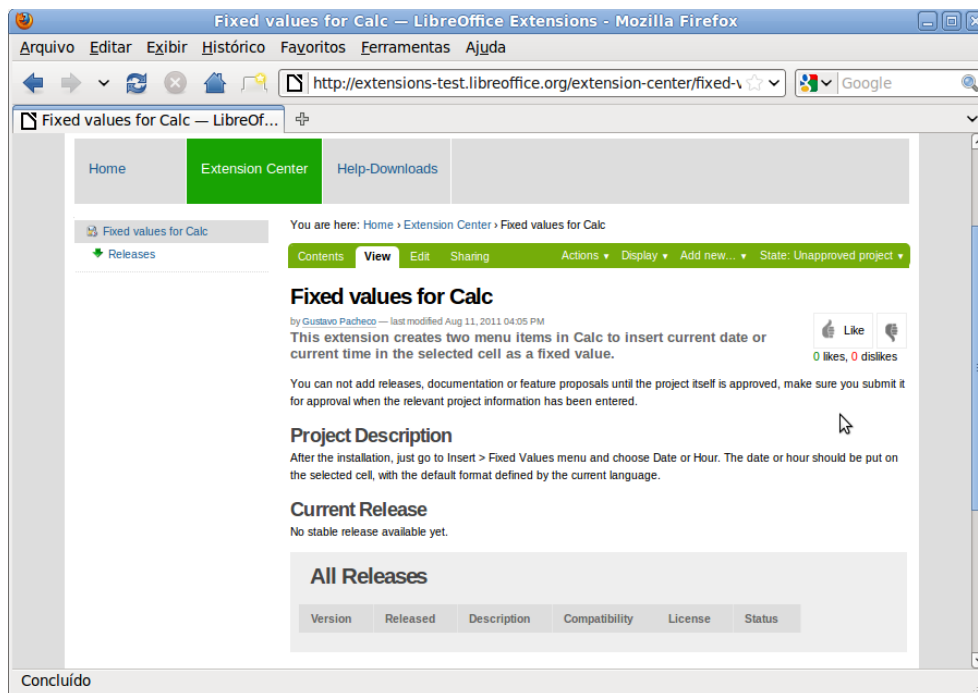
Fixed values for Calc — LibreOffice Extensions - Mozilla Firefox

Arquivo Editar Exibir Histórico Favoritos Ferramentas Ajuda

http://extensions-test.libreoffice.org/extension-center/fixed-v

Google

Fixed values for Calc — LibreOf...

Home | Extension Center | Help-Downloads

Fixed values for Calc
Releases

You are here: Home › Extension Center › Fixed values for Calc

Contents | View | Edit | Sharing | Actions ▾ | Display ▾ | Add new... ▾ | State: Unapproved project ▾

Fixed values for Calc

by Gustavo Pacheco — last modified Aug 11, 2011 04:05 PM

This extension creates two menu items in Calc to insert current date or current time in the selected cell as a fixed value.

Like
0 likes, 0 dislikes

You can not add releases, documentation or feature proposals until the project itself is approved, make sure you submit it for approval when the relevant project information has been entered.

Project Description

After the installation, just go to Insert > Fixed Values menu and choose Date or Hour. The date or hour should be put on the selected cell, with the default format defined by the current language.

Current Release

No stable release available yet.

All Releases

| Version | Released | Description | Compatibility | License | Status |
|---|---|---|---|---|---|

Concluído